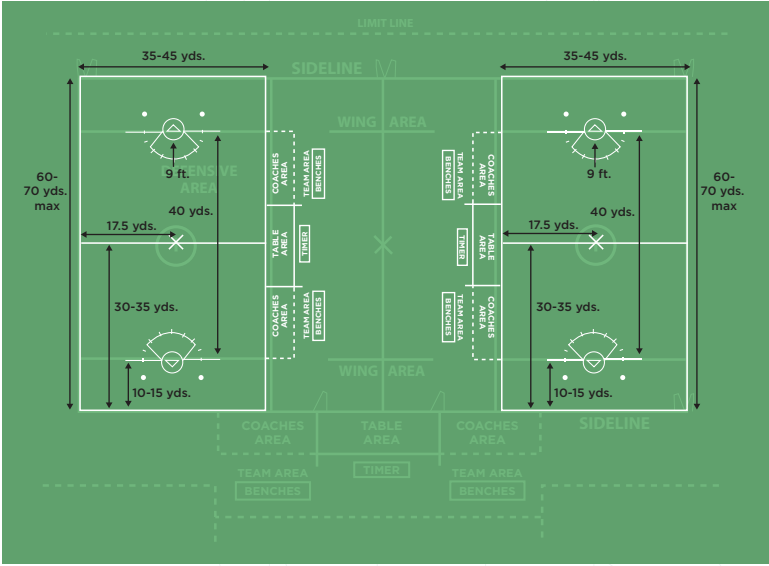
LIMIT LINE

35-45 yds.

SIDELINE

35-45 yds.

WING AREA

9 ft.

DEFENSIVE AREA

COACHES AREA

TEAM AREA

BENCHES

TEAM AREA

BENCHES

COACHES AREA

9 ft.

60-70 yds. max

40 yds.

40 yds.

60-70 yds. max

17.5 yds.

TABLE AREA

TIMER

TIMER

TABLE AREA

17.5 yds.

30-35 yds.

COACHES AREA

TEAM AREA

BENCHES

TEAM AREA

BENCHES

COACHES AREA

30-35 yds.

WING AREA

10-15 yds.

10-15 yds.

SIDELINE

COACHES AREA

TABLE AREA

COACHES AREA

TIMER

TEAM AREA

BENCHES

TEAM AREA

BENCHES